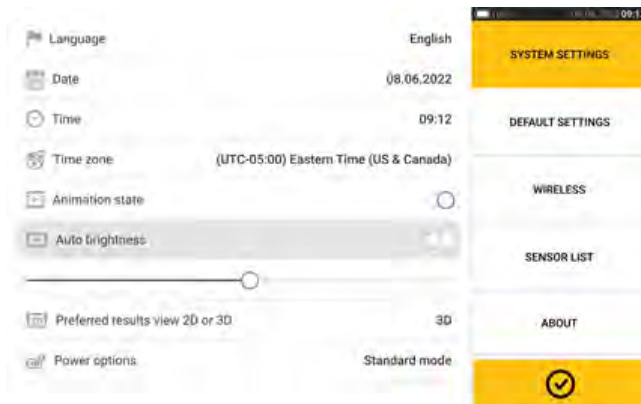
Language English

Date 08.06.2022

Time 09:12

Time zone (UTC-05:00) Eastern Time (US & Canada)

Animation state

Auto brightness

Preferred results view 2D or 3D 3D

Power options Standard mode

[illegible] 09:1

SYSTEM SETTINGS

DEFAULT SETTINGS

WIRELESS

SENSOR LIST

ABOUT